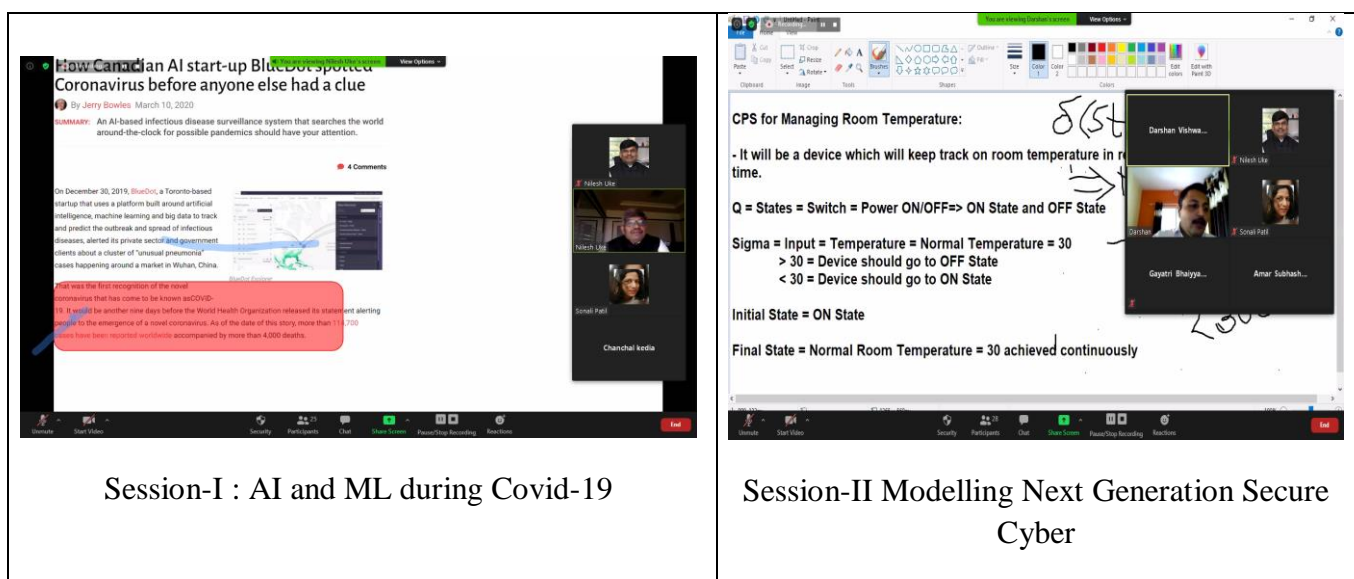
| How Canadian AI start-up BlueDot spotted Coronavirus before anyone else had a clue | CPS for Managing Room Temperature: |
|---|---|
| Session-I : AI and ML during Covid-19 | Session-II Modelling Next Generation Secure Cyber |

You are viewing Nilesh Uke's screen View Options

How Canadian AI start-up BlueDot spotted Coronavirus before anyone else had a clue

By Jerry Bowles March 10, 2020

SUMMARY: An AI-based infectious disease surveillance system that searches the world around-the-clock for possible pandemics should have your attention.

4 Comments

On December 30, 2019, BlueDot, a Toronto-based startup that uses a platform built around artificial intelligence, machine learning and big data to track and predict the outbreak and spread of infectious diseases, alerted its private sector and government clients about a cluster of "unusual pneumonia" cases happening around a market in Wuhan, China.

That was the first recognition of the novel coronavirus that has come to be known as COVID-19. It would be another nine days before the World Health Organization released its statement alerting people to the emergence of a novel coronavirus. As of the date of this story, more than 1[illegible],700 cases have been reported worldwide accompanied by more than 4,000 deaths.

Nilesh Uke
Nilesh Uke
Sonali Patil
Chanchal kedia

Unmute Start Video Security Participants Chat Share Screen Pause/Stop Recording Reactions End

You are viewing Darshan's screen View Options

Recording...

File Home View
Paste Cut Copy Select Crop Resize Rotate Brushes Outline Fill Size Color 1 Color 2 Edit colors Edit with Paint 3D
Clipboard Image Tools Shapes Colors

CPS for Managing Room Temperature:

- It will be a device which will keep track on room temperature in r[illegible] time.

Q = States = Switch = Power ON/OFF=> ON State and OFF State

Sigma = Input = Temperature = Normal Temperature = 30
> 30 = Device should go to OFF State
< 30 = Device should go to ON State

Initial State = ON State

Final State = Normal Room Temperature = 30 achieved continuously

Darshan Vishwa...
Nilesh Uke
Darshan
Sonali Patil
Gayatri Bhaiyya...
Amar Subhash...

Unmute Start Video Security Participants Chat Share Screen Pause/Stop Recording Reactions End